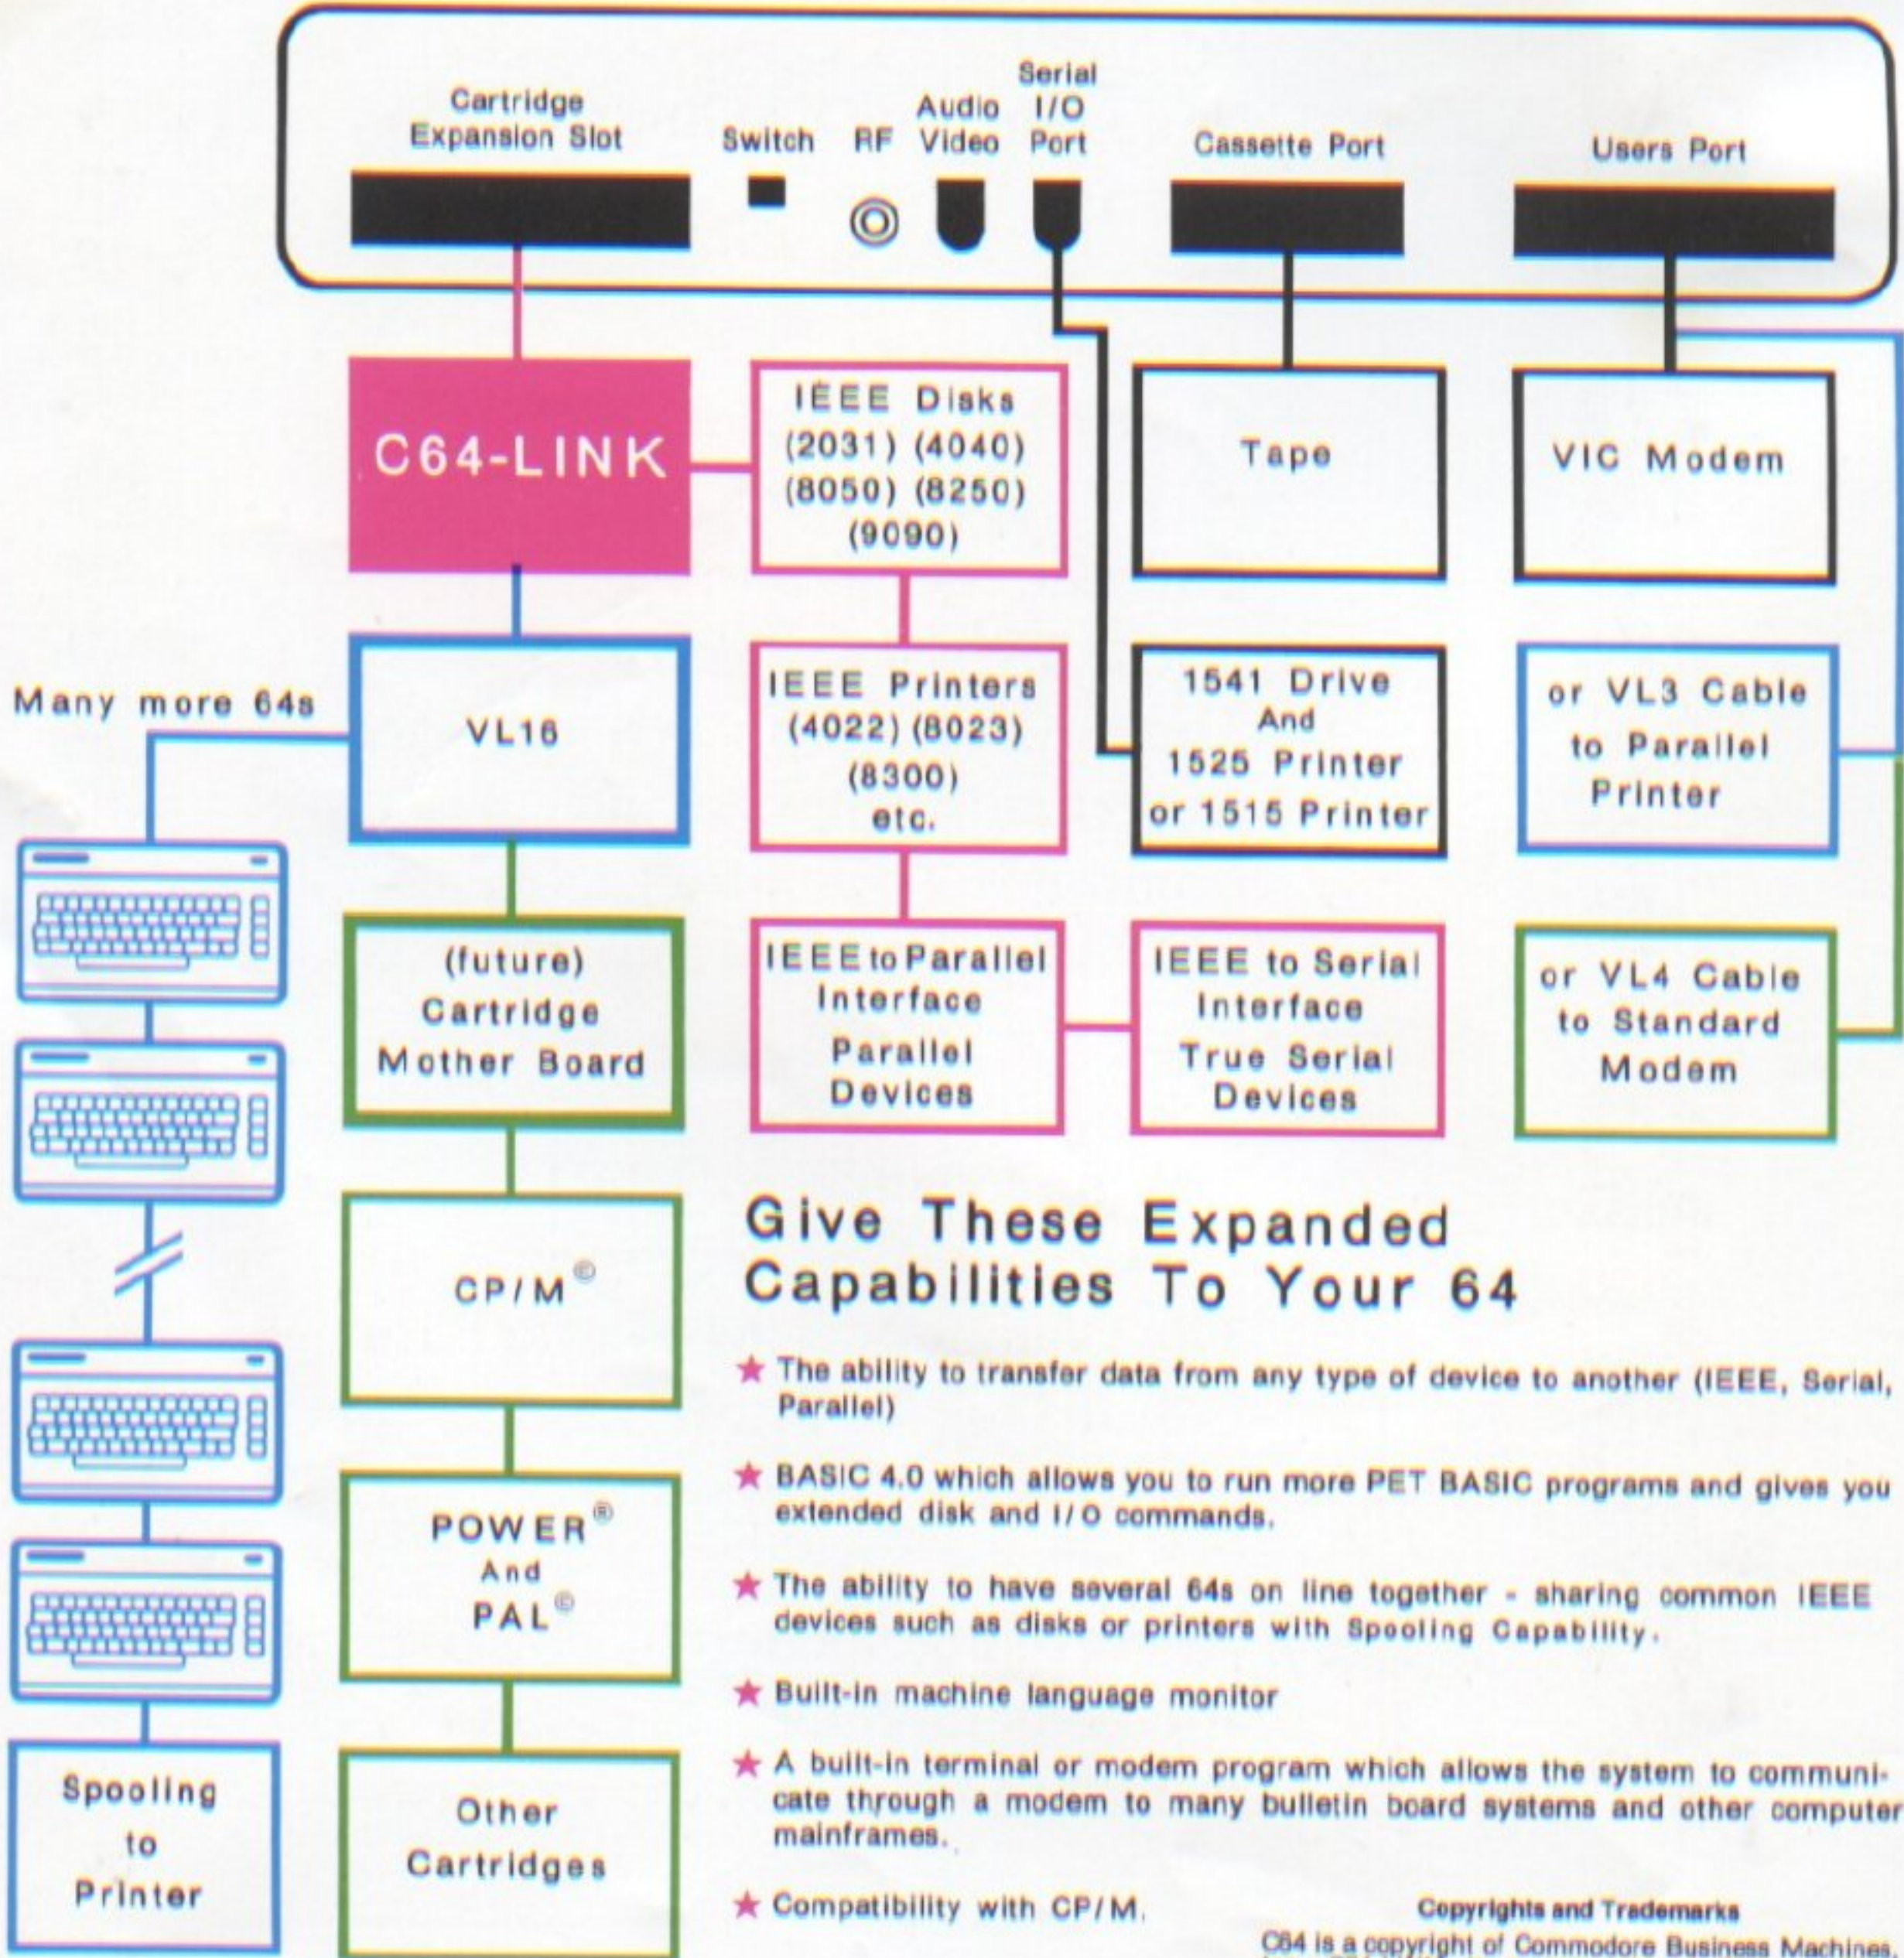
Cartridge Expansion Slot

Switch

RF

Audio Video

Serial I/O Port

Cassette Port

Users Port

C64-LINK

IEEE Disks (2031) (4040) (8050) (8250) (9090)

Tape

VIC Modem

Many more 64s

VL16

IEEE Printers (4022) (8023) (8300) etc.

1541 Drive And 1525 Printer or 1515 Printer

or VL3 Cable to Parallel Printer

(future) Cartridge Mother Board

IEEE to Parallel Interface Parallel Devices

IEEE to Serial Interface True Serial Devices

or VL4 Cable to Standard Modem

CP/M$^{©}$

POWER$^{®}$ And PAL$^{©}$

Spooling to Printer

Other Cartridges

Give These Expanded Capabilities To Your 64

★ The ability to transfer data from any type of device to another (IEEE, Serial, Parallel)

★ BASIC 4.0 which allows you to run more PET BASIC programs and gives you extended disk and I/O commands.

★ The ability to have several 64s on line together - sharing common IEEE devices such as disks or printers with Spooling Capability.

★ Built-in machine language monitor

★ A built-in terminal or modem program which allows the system to communicate through a modem to many bulletin board systems and other computer mainframes.

★ Compatibility with CP/M.

Copyrights and Trademarks

C64 is a copyright of Commodore Business Machines